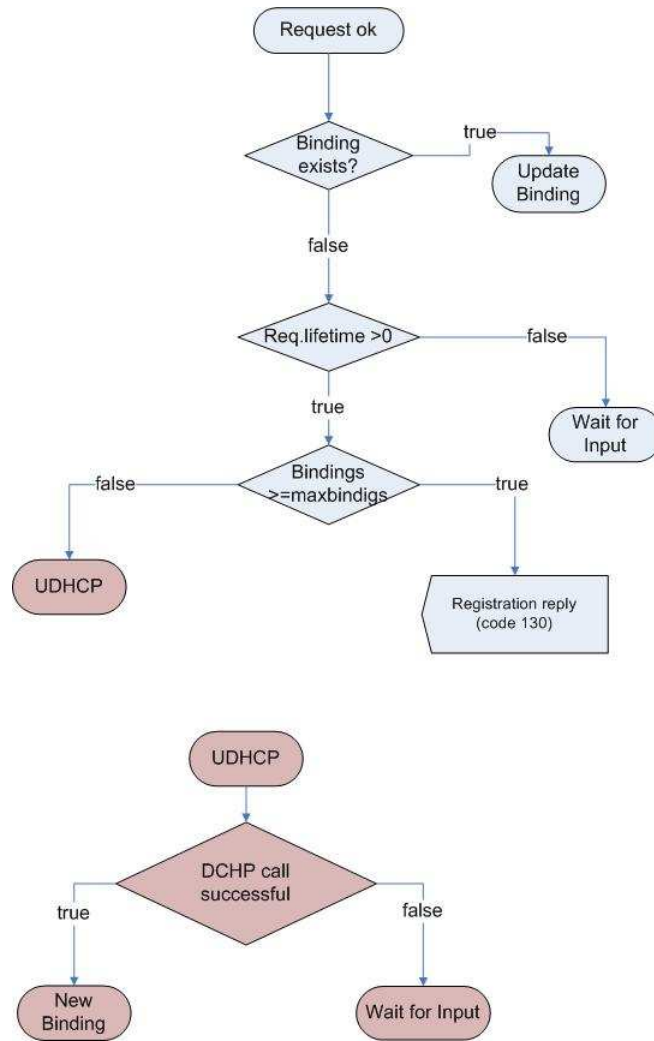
Request ok

Binding exists?

true

Update Binding

false

Req.lifetime >0

false

Wait for Input

true

Bindings >=maxbindigs

false

true

UDHCP

Registration reply (code 130)

UDHCP

DCHP call successful

true

false

New Binding

Wait for Input